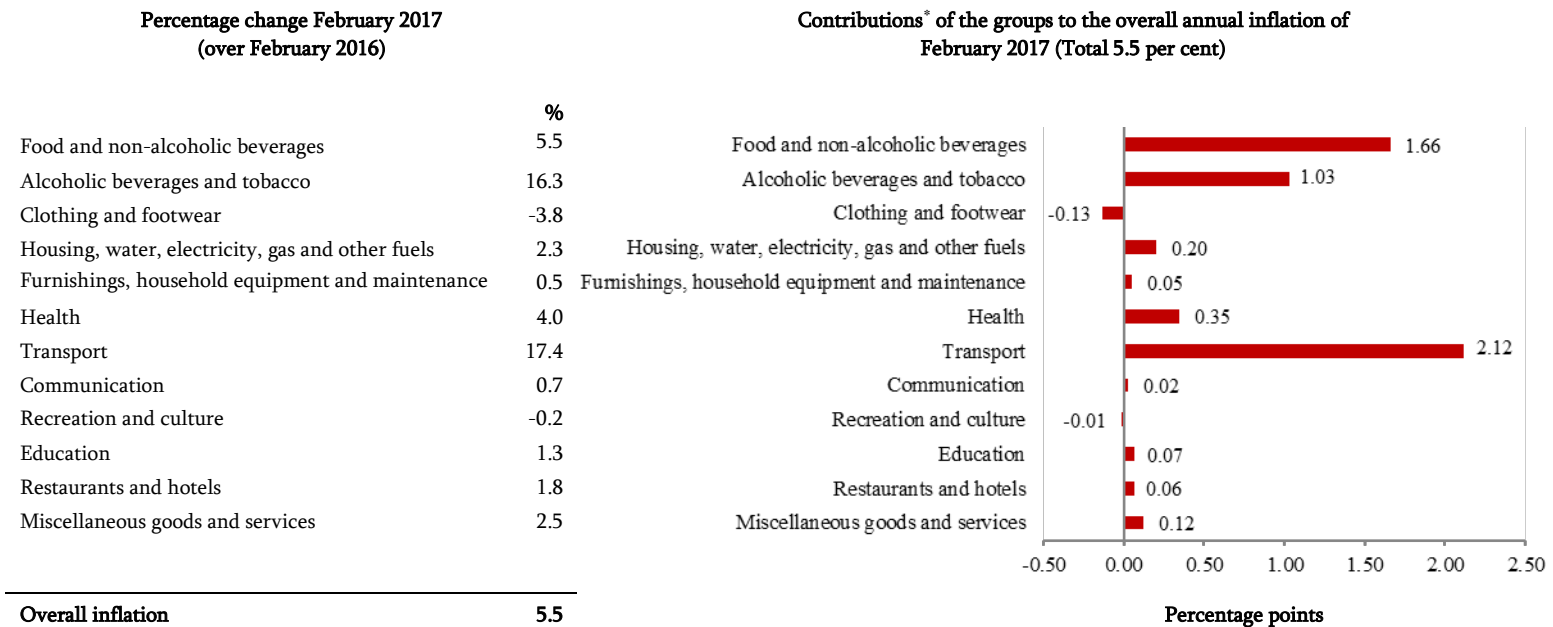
Percentage change February 2017 (over February 2016)

|  | % |
|---|---|
| Food and non-alcoholic beverages | 5.5 |
| Alcoholic beverages and tobacco | 16.3 |
| Clothing and footwear | -3.8 |
| Housing, water, electricity, gas and other fuels | 2.3 |
| Furnishings, household equipment and maintenance | 0.5 |
| Health | 4.0 |
| Transport | 17.4 |
| Communication | 0.7 |
| Recreation and culture | -0.2 |
| Education | 1.3 |
| Restaurants and hotels | 1.8 |
| Miscellaneous goods and services | 2.5 |
| Overall inflation | 5.5 |

Contributions* of the groups to the overall annual inflation of February 2017 (Total 5.5 per cent)

Food and non-alcoholic beverages 1.66
Alcoholic beverages and tobacco 1.03
Clothing and footwear -0.13
Housing, water, electricity, gas and other fuels 0.20
Furnishings, household equipment and maintenance 0.05
Health 0.35
Transport 2.12
Communication 0.02
Recreation and culture -0.01
Education 0.07
Restaurants and hotels 0.06
Miscellaneous goods and services 0.12

-0.50 0.00 0.50 1.00 1.50 2.00 2.50

Percentage points